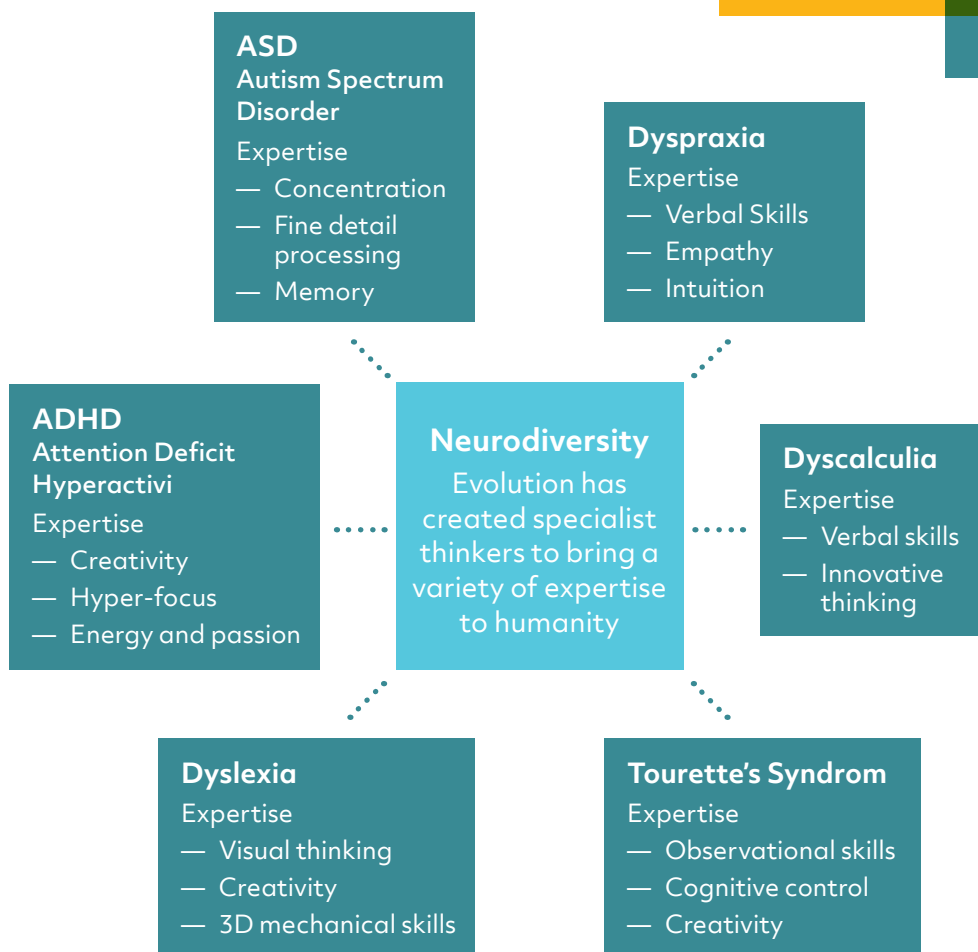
ASD
Autism Spectrum Disorder
Expertise
— Concentration
— Fine detail processing
— Memory

Dyspraxia
Expertise
— Verbal Skills
— Empathy
— Intuition

ADHD
Attention Deficit Hyperactivi
Expertise
— Creativity
— Hyper-focus
— Energy and passion

Neurodiversity
Evolution has created specialist thinkers to bring a variety of expertise to humanity

Dyscalculia
Expertise
— Verbal skills
— Innovative thinking

Dyslexia
Expertise
— Visual thinking
— Creativity
— 3D mechanical skills

Tourette's Syndrom
Expertise
— Observational skills
— Cognitive control
— Creativity